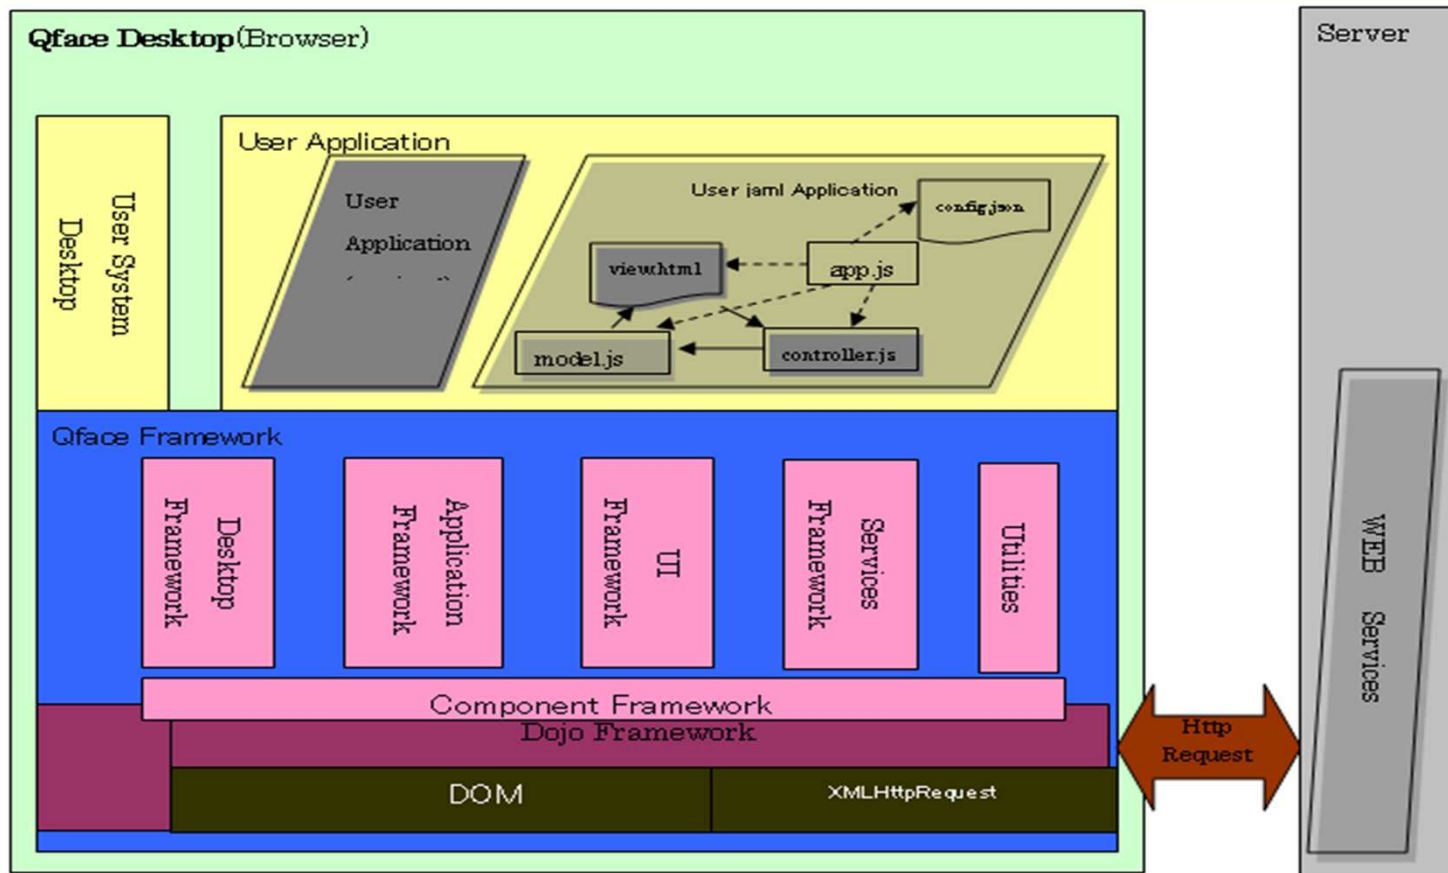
Qface Desktop(Browser)

Server

User System Desktop

User Application

User Application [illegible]

User jaml Application

config.json

view.html

app.js

model.js

controller.js

Qface Framework

Desktop Framework

Application Framework

UI Framework

Services Framework

Utilities

Component Framework

Dojo Framework

DOM

XMLHttpRequest

Http Request

WEB Services